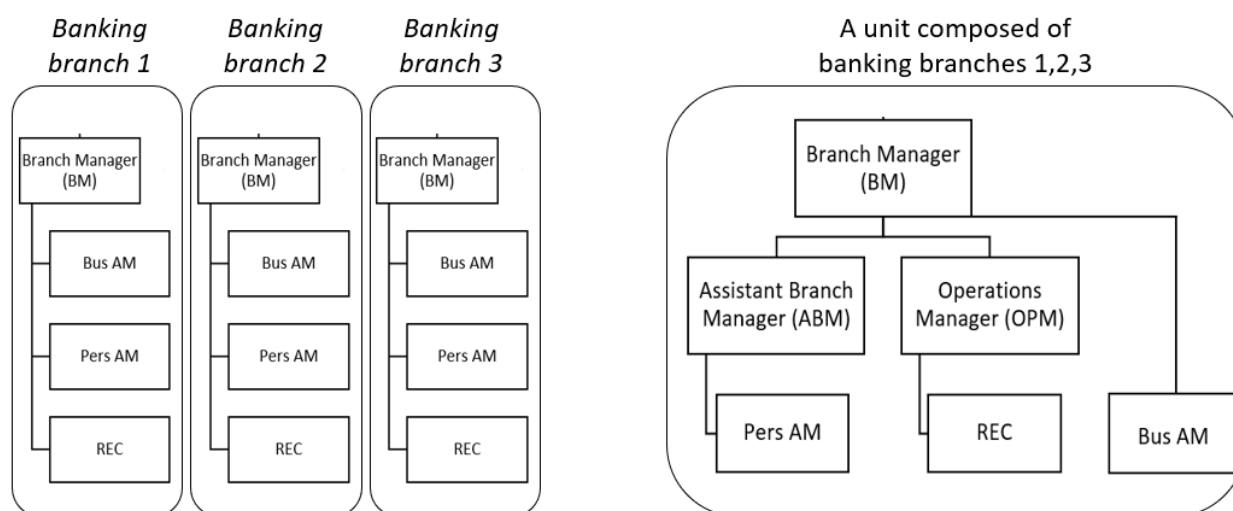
Banking branch 1

Branch Manager (BM)

Bus AM

Pers AM

REC

Banking branch 2

Branch Manager (BM)

Bus AM

Pers AM

REC

Banking branch 3

Branch Manager (BM)

Bus AM

Pers AM

REC

A unit composed of banking branches 1,2,3

Branch Manager (BM)

Assistant Branch Manager (ABM)

Operations Manager (OPM)

Pers AM

REC

Bus AM